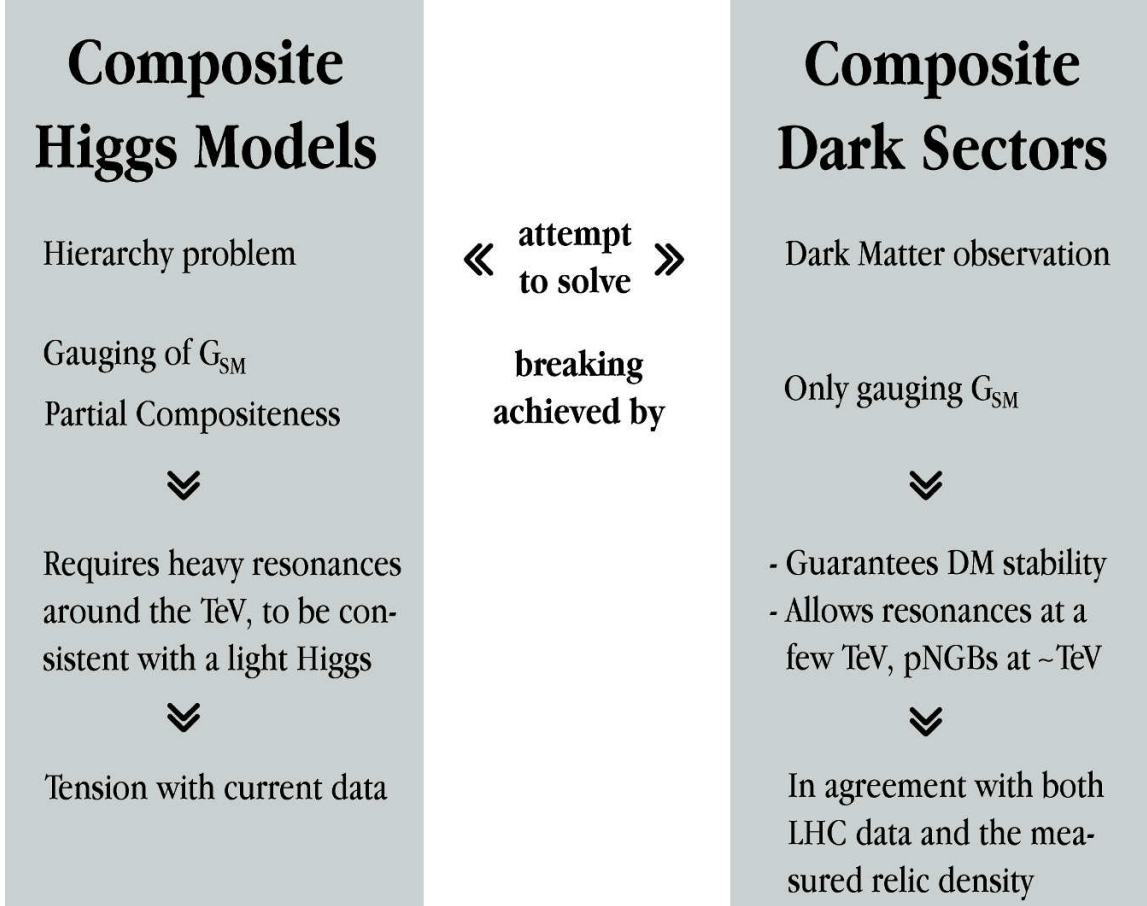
Composite Higgs Models

Hierarchy problem

Gauging of $G_{SM}$
Partial Compositeness

»

Requires heavy resonances around the TeV, to be consistent with a light Higgs

»

Tension with current data

« attempt to solve »

breaking achieved by

Composite Dark Sectors

Dark Matter observation

Only gauging $G_{SM}$

»

- Guarantees DM stability
- Allows resonances at a few TeV, pNGBs at ~TeV

»

In agreement with both LHC data and the measured relic density